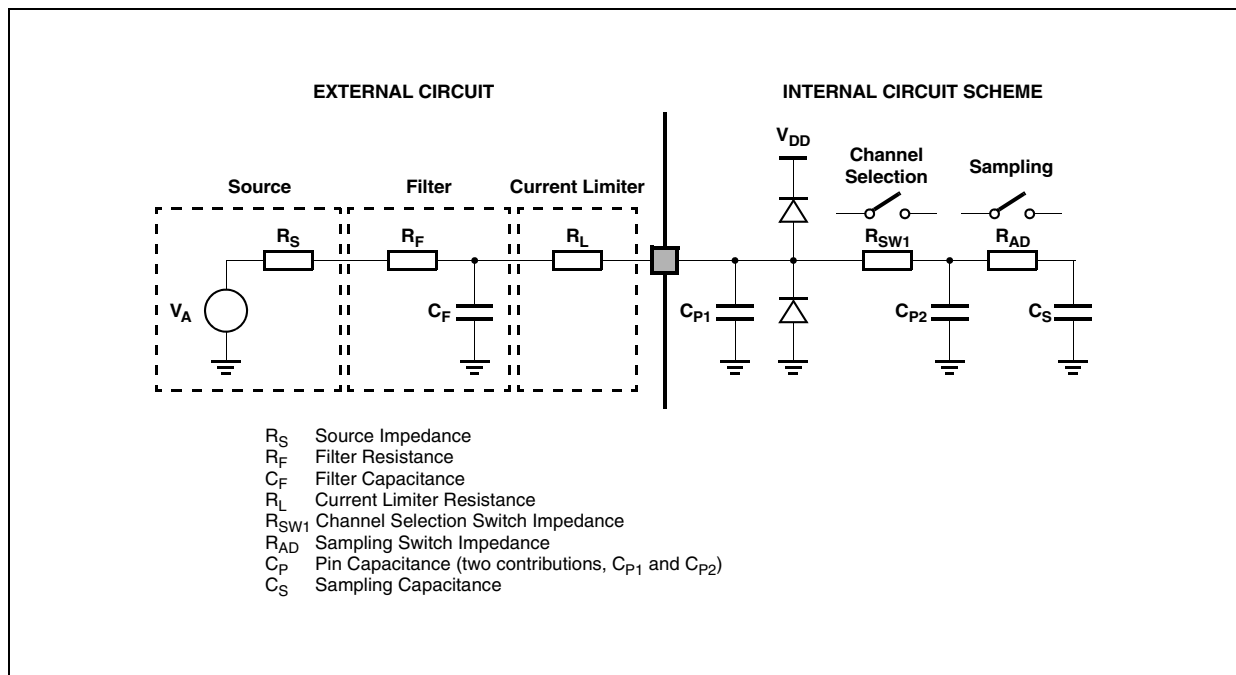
EXTERNAL CIRCUIT

INTERNAL CIRCUIT SCHEME

Source

Filter

Current Limiter

$V_{DD}$

Channel Selection

Sampling

$R_S$

$R_F$

$R_L$

$R_{SW1}$

$R_{AD}$

$V_A$

$C_F$

$C_{P1}$

$C_{P2}$

$C_S$

$R_S$ Source Impedance
$R_F$ Filter Resistance
$C_F$ Filter Capacitance
$R_L$ Current Limiter Resistance
$R_{SW1}$ Channel Selection Switch Impedance
$R_{AD}$ Sampling Switch Impedance
$C_P$ Pin Capacitance (two contributions, $C_{P1}$ and $C_{P2}$)
$C_S$ Sampling Capacitance